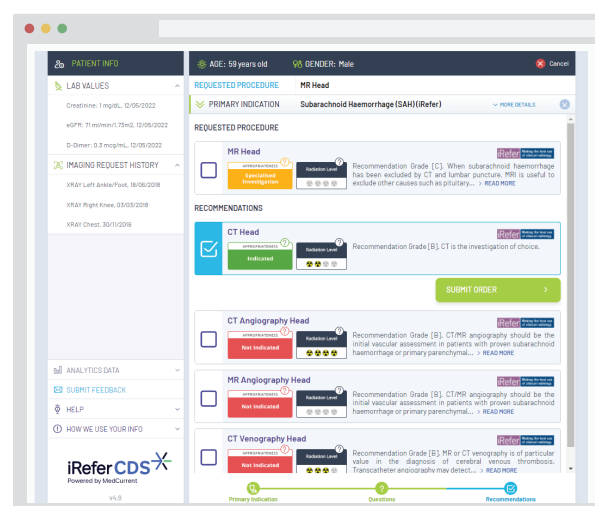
PATIENT INFO

LAB VALUES

Creatinine: 1 mg/dL, 12/05/2022

eGFR: 71 ml/min/1.73m2, 12/05/2022

D-Dimer: 0.3 mcg/mL, 12/05/2022

IMAGING REQUEST HISTORY

XRAY Left Ankle/Foot, 18/06/2018

XRAY Right Knee, 03/03/2018

XRAY Chest, 30/11/2019

ANALYTICS DATA

SUBMIT FEEDBACK

HELP

HOW WE USE YOUR INFO

iRefer CDS
Powered by MedCurrent
v4.9

AGE: 59 years old GENDER: Male Cancel

REQUESTED PROCEDURE MR Head

PRIMARY INDICATION Subarachnoid Haemorrhage (SAH) (iRefer) MORE DETAILS

REQUESTED PROCEDURE

MR Head
APPROPRIATENESS
Specialised Investigation
Radiation Level
iRefer
Recommendation Grade [C]. When subarachnoid haemorrhage has been excluded by CT and lumbar puncture, MRI is useful to exclude other causes such as pituitary... > READ MORE

RECOMMENDATIONS

CT Head
APPROPRIATENESS
Indicated
Radiation Level
iRefer
Recommendation Grade [B]. CT is the investigation of choice.

SUBMIT ORDER >

CT Angiography Head
APPROPRIATENESS
Not Indicated
Radiation Level
iRefer
Recommendation Grade [B]. CT/MR angiography should be the initial vascular assessment in patients with proven subarachnoid haemorrhage or primary parenchymal... > READ MORE

MR Angiography Head
APPROPRIATENESS
Not Indicated
Radiation Level
iRefer
Recommendation Grade [B]. CT/MR angiography should be the initial vascular assessment in patients with proven subarachnoid haemorrhage or primary parenchymal... > READ MORE

CT Venography Head
APPROPRIATENESS
Not Indicated
Radiation Level
iRefer
Recommendation Grade [B]. MR or CT venography is of particular value in the diagnosis of cerebral venous thrombosis. Transcatheter angiography may detect... > READ MORE

Primary Indication Questions Recommendations